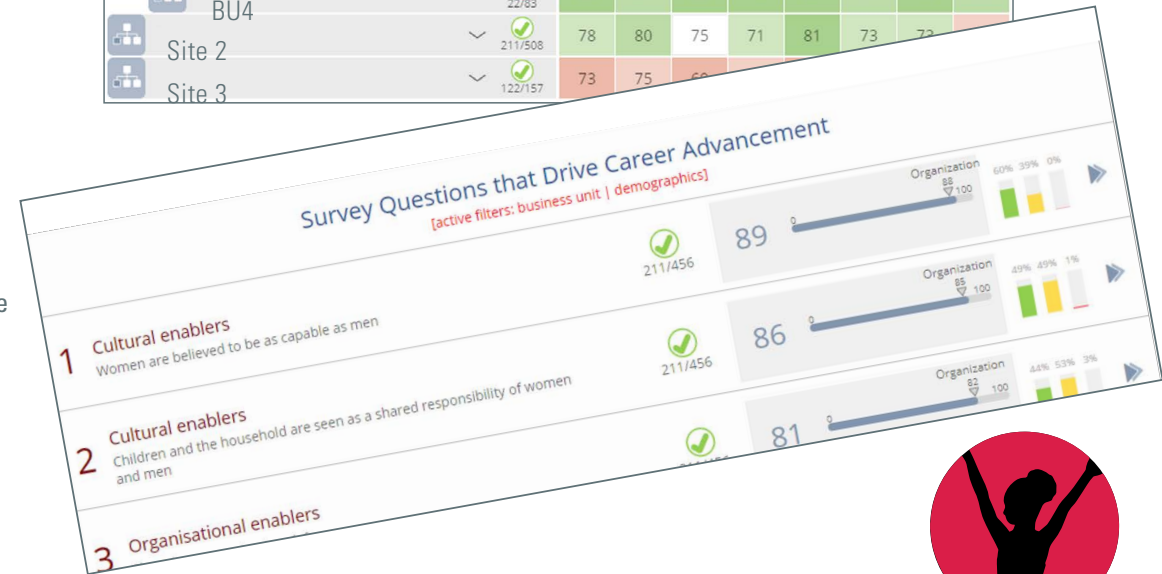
BU4
22/83

Site 2
211/508
78 80 75 71 81 73 73

Site 3
122/157
73 75 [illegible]

Survey Questions that Drive Career Advancement
[active filters: business unit | demographics]

Organization
60% 39% 0%
211/456
89
0
88
100

1 Cultural enablers
Women are believed to be as capable as men
Organization
49% 49% 1%
211/456
86
0
85
100

2 Cultural enablers
Children and the household are seen as a shared responsibility of women and men
Organization
44% 53% 3%
81
0
82
100

3 Organisational enablers

e